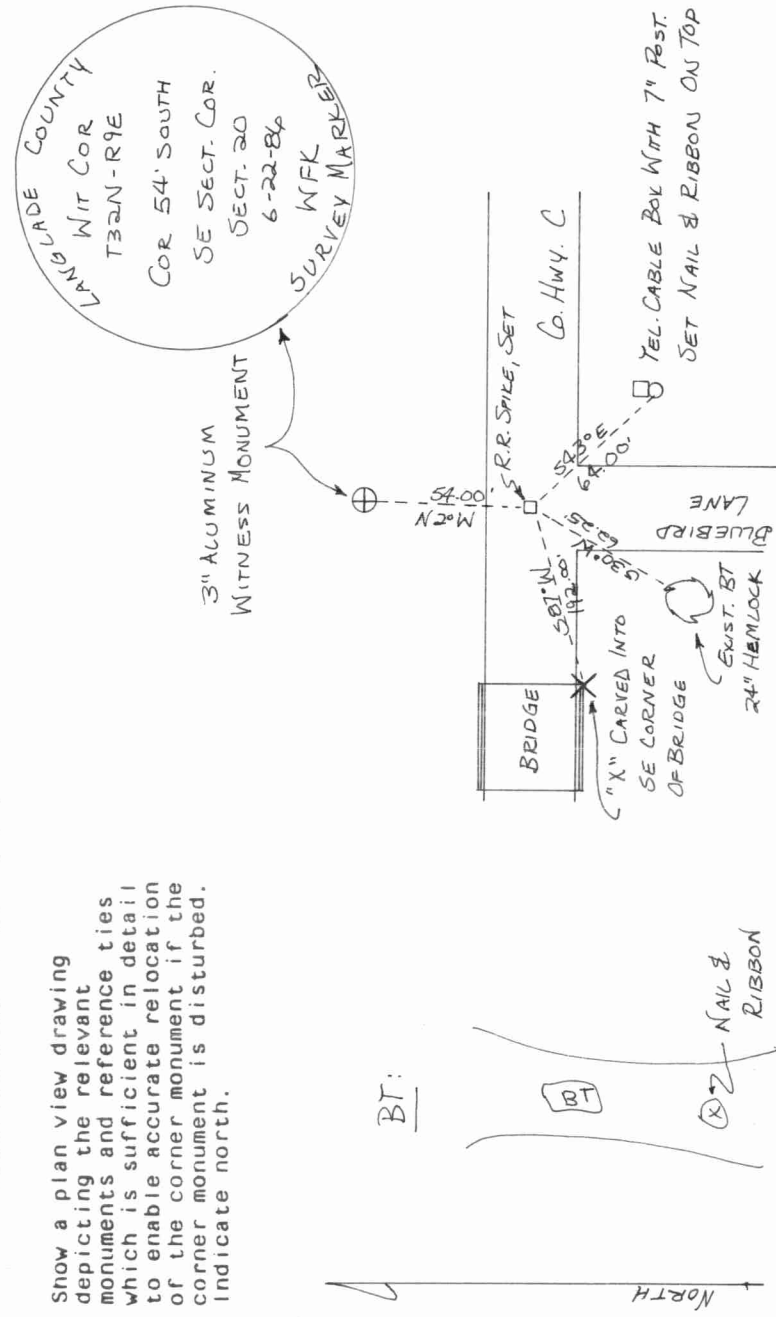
Show a plan view drawing depicting the relevant monuments and reference ties which is sufficient in detail to enable accurate relocation of the corner monument if the corner monument is disturbed. Indicate north.

NORTH

BT:

BT

X

NAIL & RIBBON

LANGLADE COUNTY
WIT COR
T32N-R9E
COR 54' SOUTH
SE SECT. COR.
SECT. 20
6-22-86
WFK
SURVEY MARKER

3" ALUMINUM WITNESS MONUMENT

54.00
N2°W

R.R. SPIKE, SET

CO. HWY. C

S43°E
64.00

YEL. CABLE BOX WITH 7" POST. SET NAIL & RIBBON ON TOP

BLUEBIRD LANE

S30°W
63.5

EXIST. BT
24" HEMLOCK

S87°W
192.00

BRIDGE

"X" CARVED INTO SE CORNER OF BRIDGE